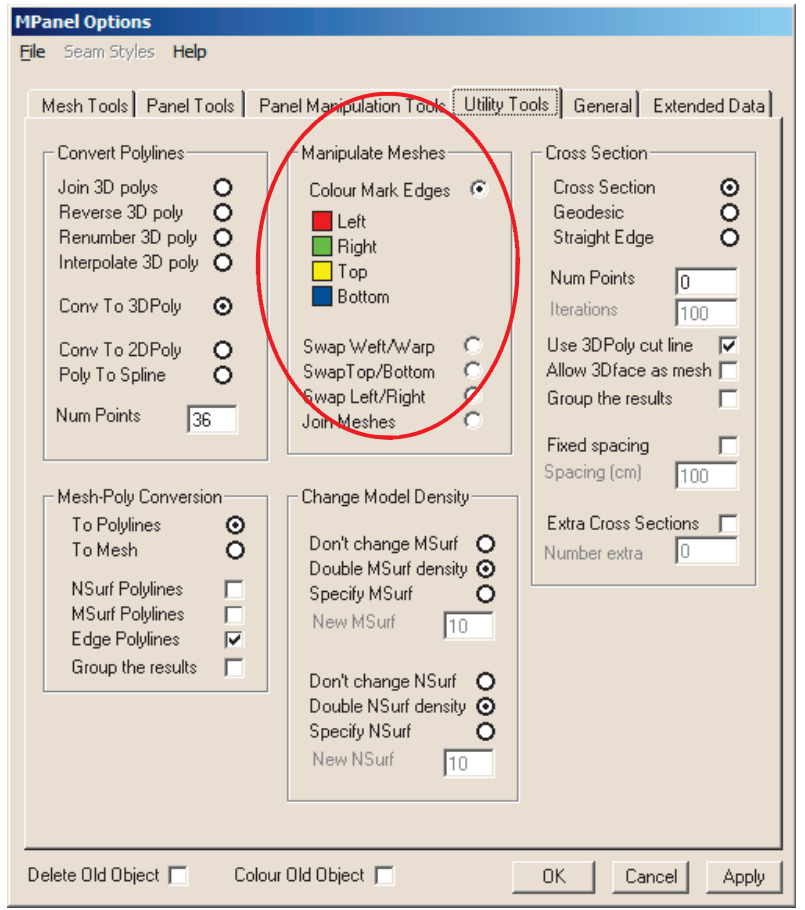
MPanel Options

File Seam Styles Help

Mesh Tools | Panel Tools | Panel Manipulation Tools | Utility Tools | General | Extended Data

Convert Polylines
Join 3D polys
Reverse 3D poly
Renumber 3D poly
Interpolate 3D poly
Conv To 3DPoly
Conv To 2DPoly
Poly To Spline
Num Points 36

Manipulate Meshes
Colour Mark Edges
Left
Right
Top
Bottom
Swap Weft/Warp
SwapTop/Bottom
Swap Left/Right
Join Meshes

Cross Section
Cross Section
Geodesic
Straight Edge
Num Points 0
Iterations 100
Use 3DPoly cut line
Allow 3Dface as mesh
Group the results
Fixed spacing
Spacing (cm) 100
Extra Cross Sections
Number extra 0

Mesh-Poly Conversion
To Polylines
To Mesh
NSurf Polylines
MSurf Polylines
Edge Polylines
Group the results

Change Model Density
Don't change MSurf
Double MSurf density
Specify MSurf
New MSurf 10
Don't change NSurf
Double NSurf density
Specify NSurf
New NSurf 10

Delete Old Object Colour Old Object OK Cancel Apply